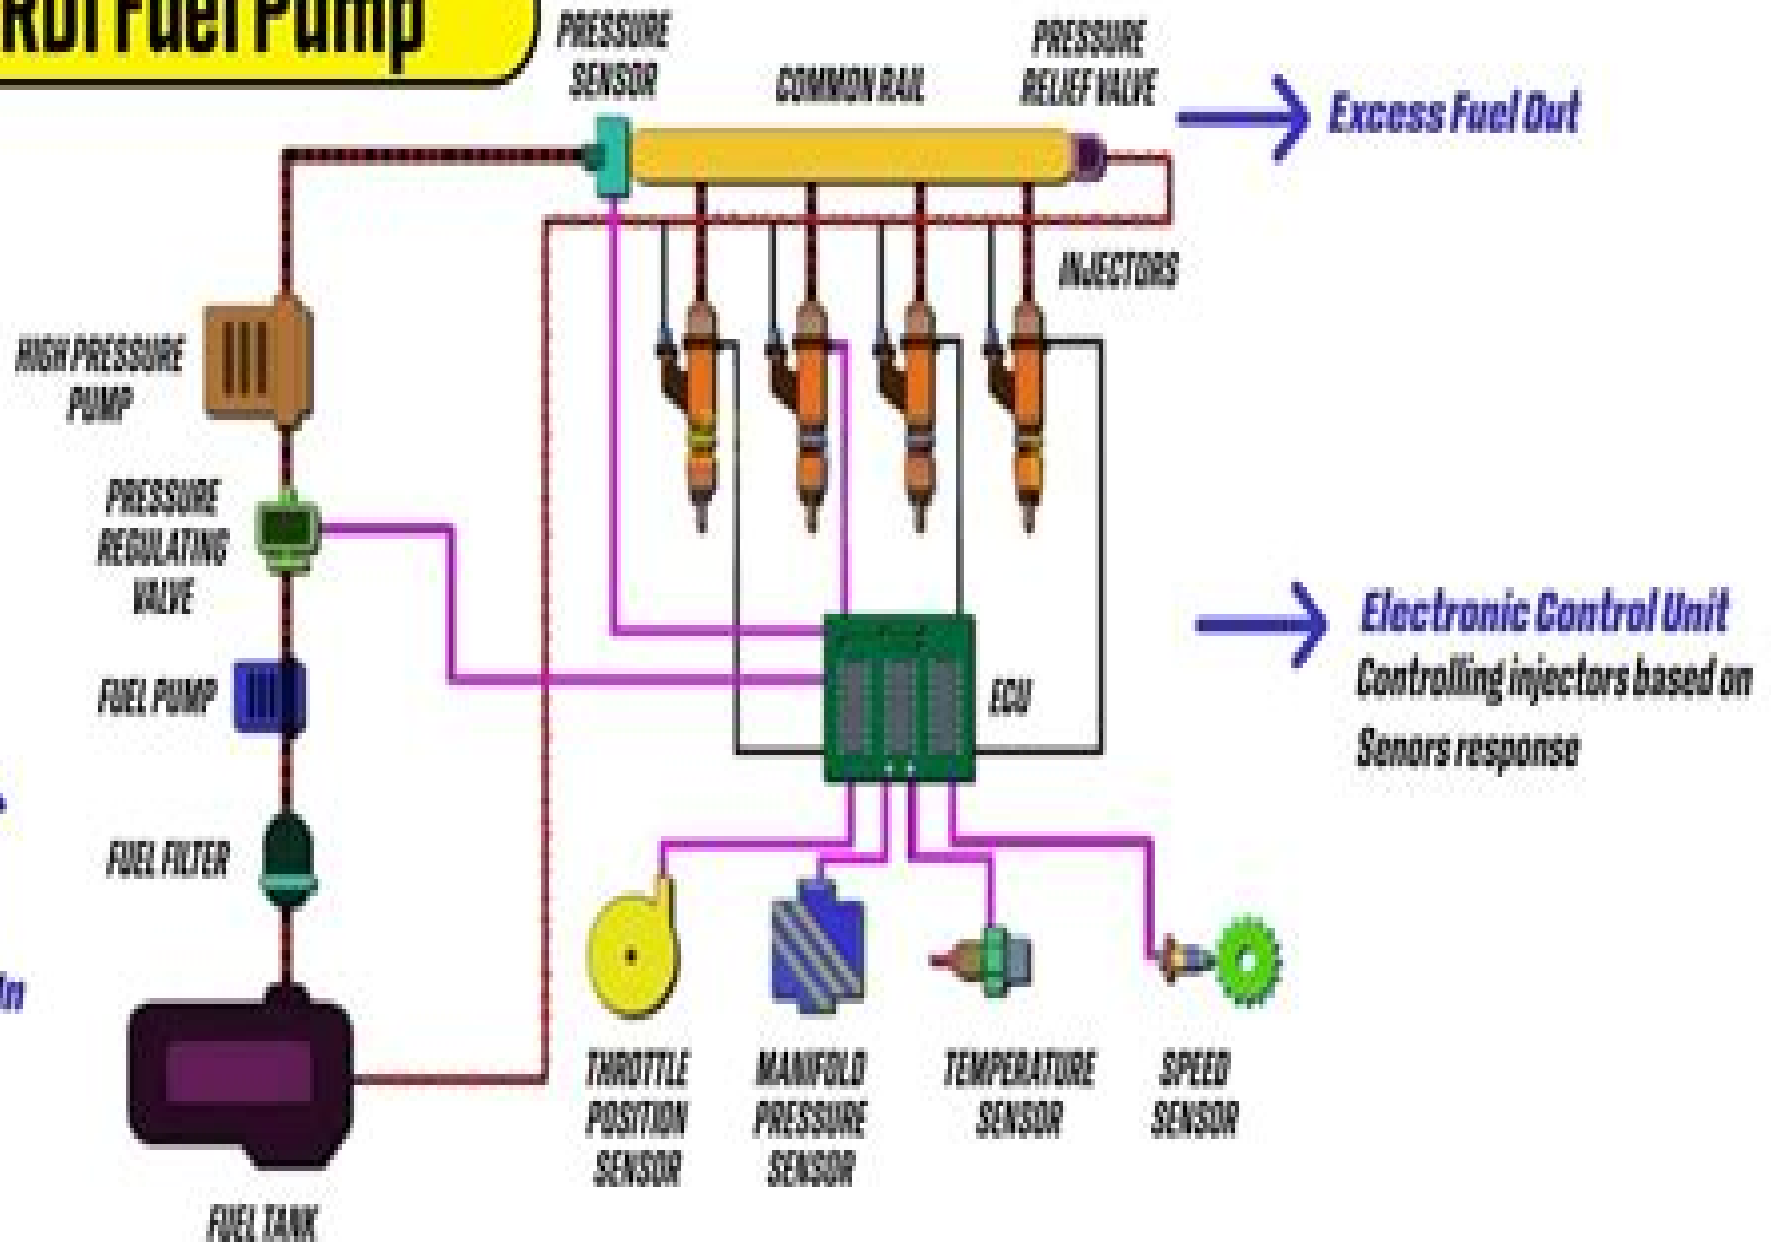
RDI Fuel Pump

PRESSURE SENSOR

COMMON RAIL

PRESSURE RELIEF VALVE

Excess Fuel Out

INJECTORS

HIGH PRESSURE PUMP

PRESSURE REGULATING VALVE

FUEL PUMP

FUEL FILTER

FUEL TANK

ECU

Electronic Control Unit
Controlling injectors based on Senors response

THROTTLE POSITION SENSOR

MANIFOLD PRESSURE SENSOR

TEMPERATURE SENSOR

SPEED SENSOR

In